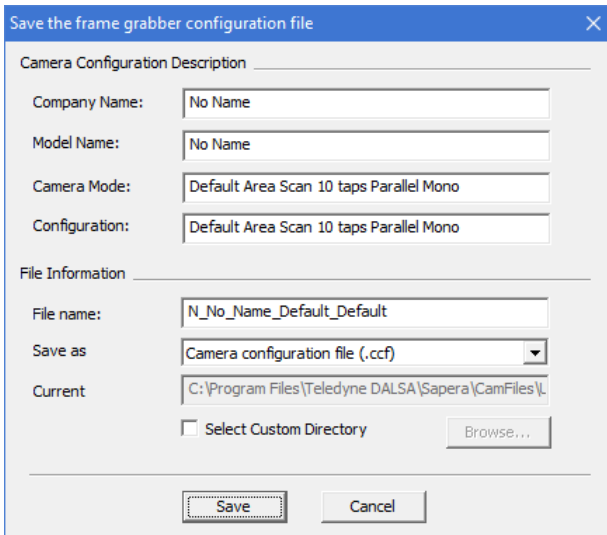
Save the frame grabber configuration file
X

Camera Configuration Description

Company Name: No Name

Model Name: No Name

Camera Mode: Default Area Scan 10 taps Parallel Mono

Configuration: Default Area Scan 10 taps Parallel Mono

File Information

File name: N_No_Name_Default_Default

Save as Camera configuration file (.ccf)

Current C:\Program Files\Teledyne DALSA\Sapera\CamFiles\L

Select Custom Directory

Browse...

Save

Cancel